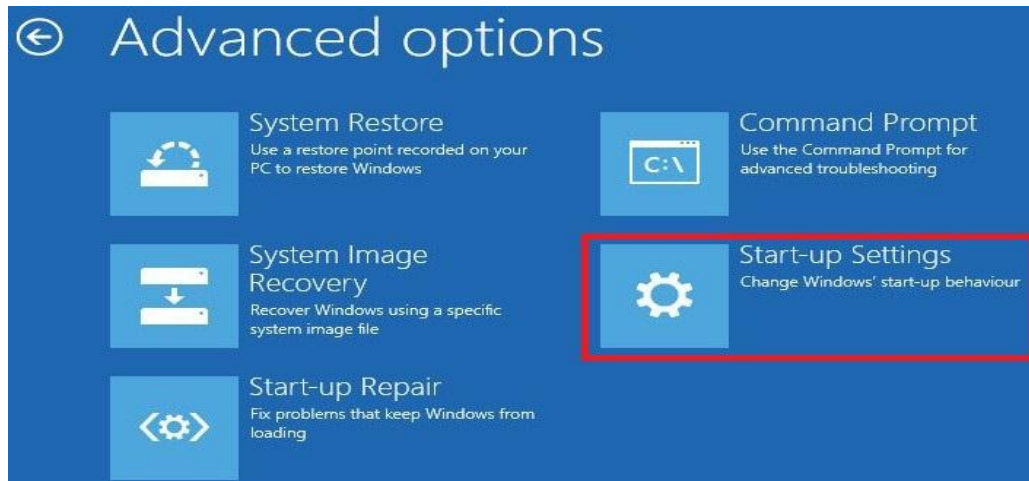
Advanced options

System Restore
Use a restore point recorded on your PC to restore Windows

System Image Recovery
Recover Windows using a specific system image file

Start-up Repair
Fix problems that keep Windows from loading

C:\

Command Prompt
Use the Command Prompt for advanced troubleshooting

Start-up Settings
Change Windows' start-up behaviour